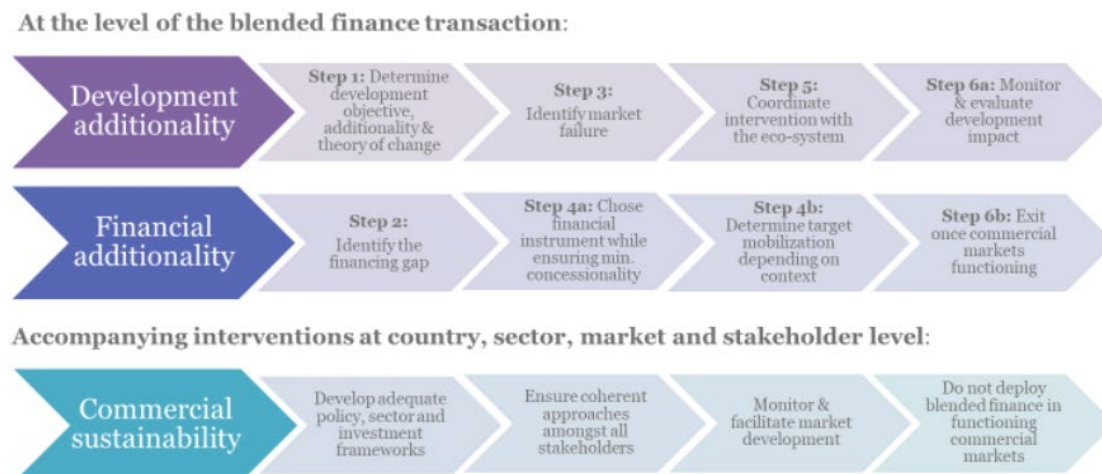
At the level of the blended finance transaction:

Development additionality

Step 1: Determine development objective, additionality & theory of change

Step 3: Identify market failure

Step 5: Coordinate intervention with the eco-system

Step 6a: Monitor & evaluate development impact

Financial additionality

Step 2: Identify the financing gap

Step 4a: Chose financial instrument while ensuring min. concessionality

Step 4b: Determine target mobilization depending on context

Step 6b: Exit once commercial markets functioning

Accompanying interventions at country, sector, market and stakeholder level:

Commercial sustainability

Develop adequate policy, sector and investment frameworks

Ensure coherent approaches amongst all stakeholders

Monitor & facilitate market development

Do not deploy blended finance in functioning commercial markets